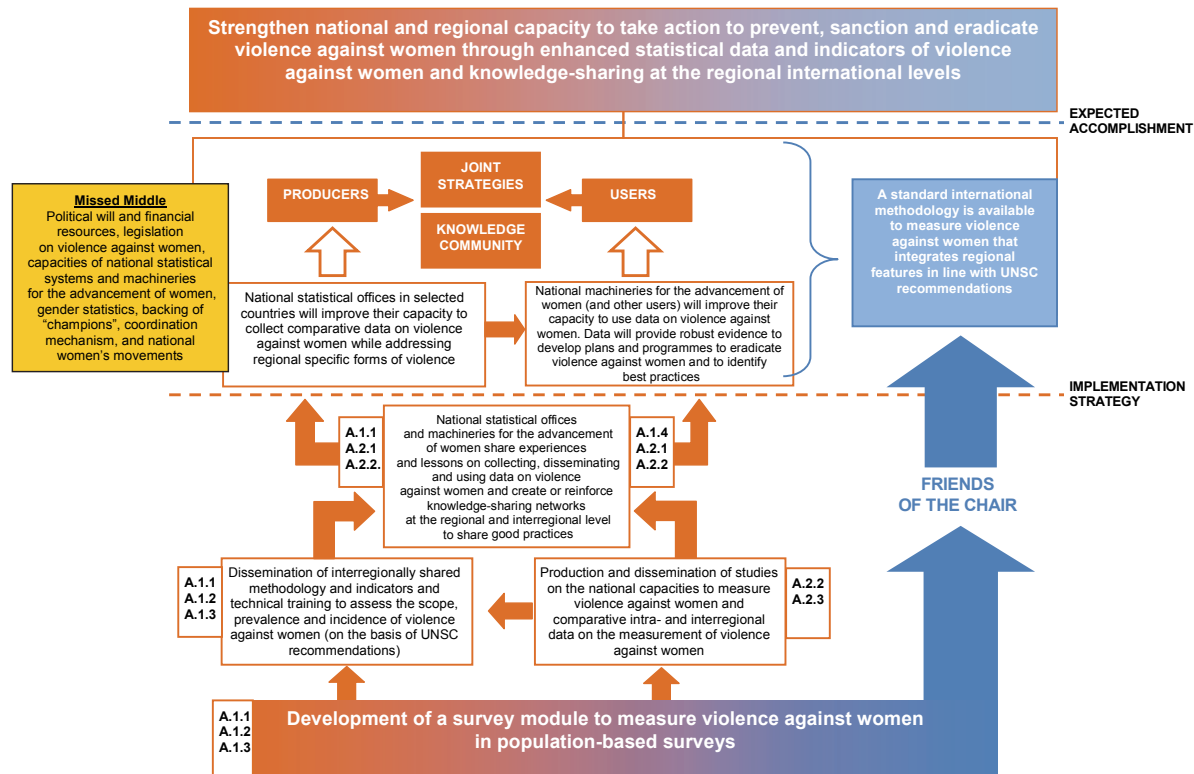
Strengthen national and regional capacity to take action to prevent, sanction and eradicate violence against women through enhanced statistical data and indicators of violence against women and knowledge-sharing at the regional international levels

EXPECTED ACCOMPLISHMENT

Missed Middle
Political will and financial resources, legislation on violence against women, capacities of national statistical systems and machineries for the advancement of women, gender statistics, backing of "champions", coordination mechanism, and national women's movements

PRODUCERS

JOINT STRATEGIES

KNOWLEDGE COMMUNITY

USERS

A standard international methodology is available to measure violence against women that integrates regional features in line with UNSC recommendations

National statistical offices in selected countries will improve their capacity to collect comparative data on violence against women while addressing regional specific forms of violence

National machineries for the advancement of women (and other users) will improve their capacity to use data on violence against women. Data will provide robust evidence to develop plans and programmes to eradicate violence against women and to identify best practices

IMPLEMENTATION STRATEGY

A.1.1
A.2.1
A.2.2.

National statistical offices and machineries for the advancement of women share experiences and lessons on collecting, disseminating and using data on violence against women and create or reinforce knowledge-sharing networks at the regional and interregional level to share good practices

A.1.4
A.2.1
A.2.2

FRIENDS OF THE CHAIR

A.1.1
A.1.2
A.1.3

Dissemination of interregionally shared methodology and indicators and technical training to assess the scope, prevalence and incidence of violence against women (on the basis of UNSC recommendations)

Production and dissemination of studies on the national capacities to measure violence against women and comparative intra- and interregional data on the measurement of violence against women

A.2.2
A.2.3

A.1.1
A.1.2
A.1.3

Development of a survey module to measure violence against women in population-based surveys